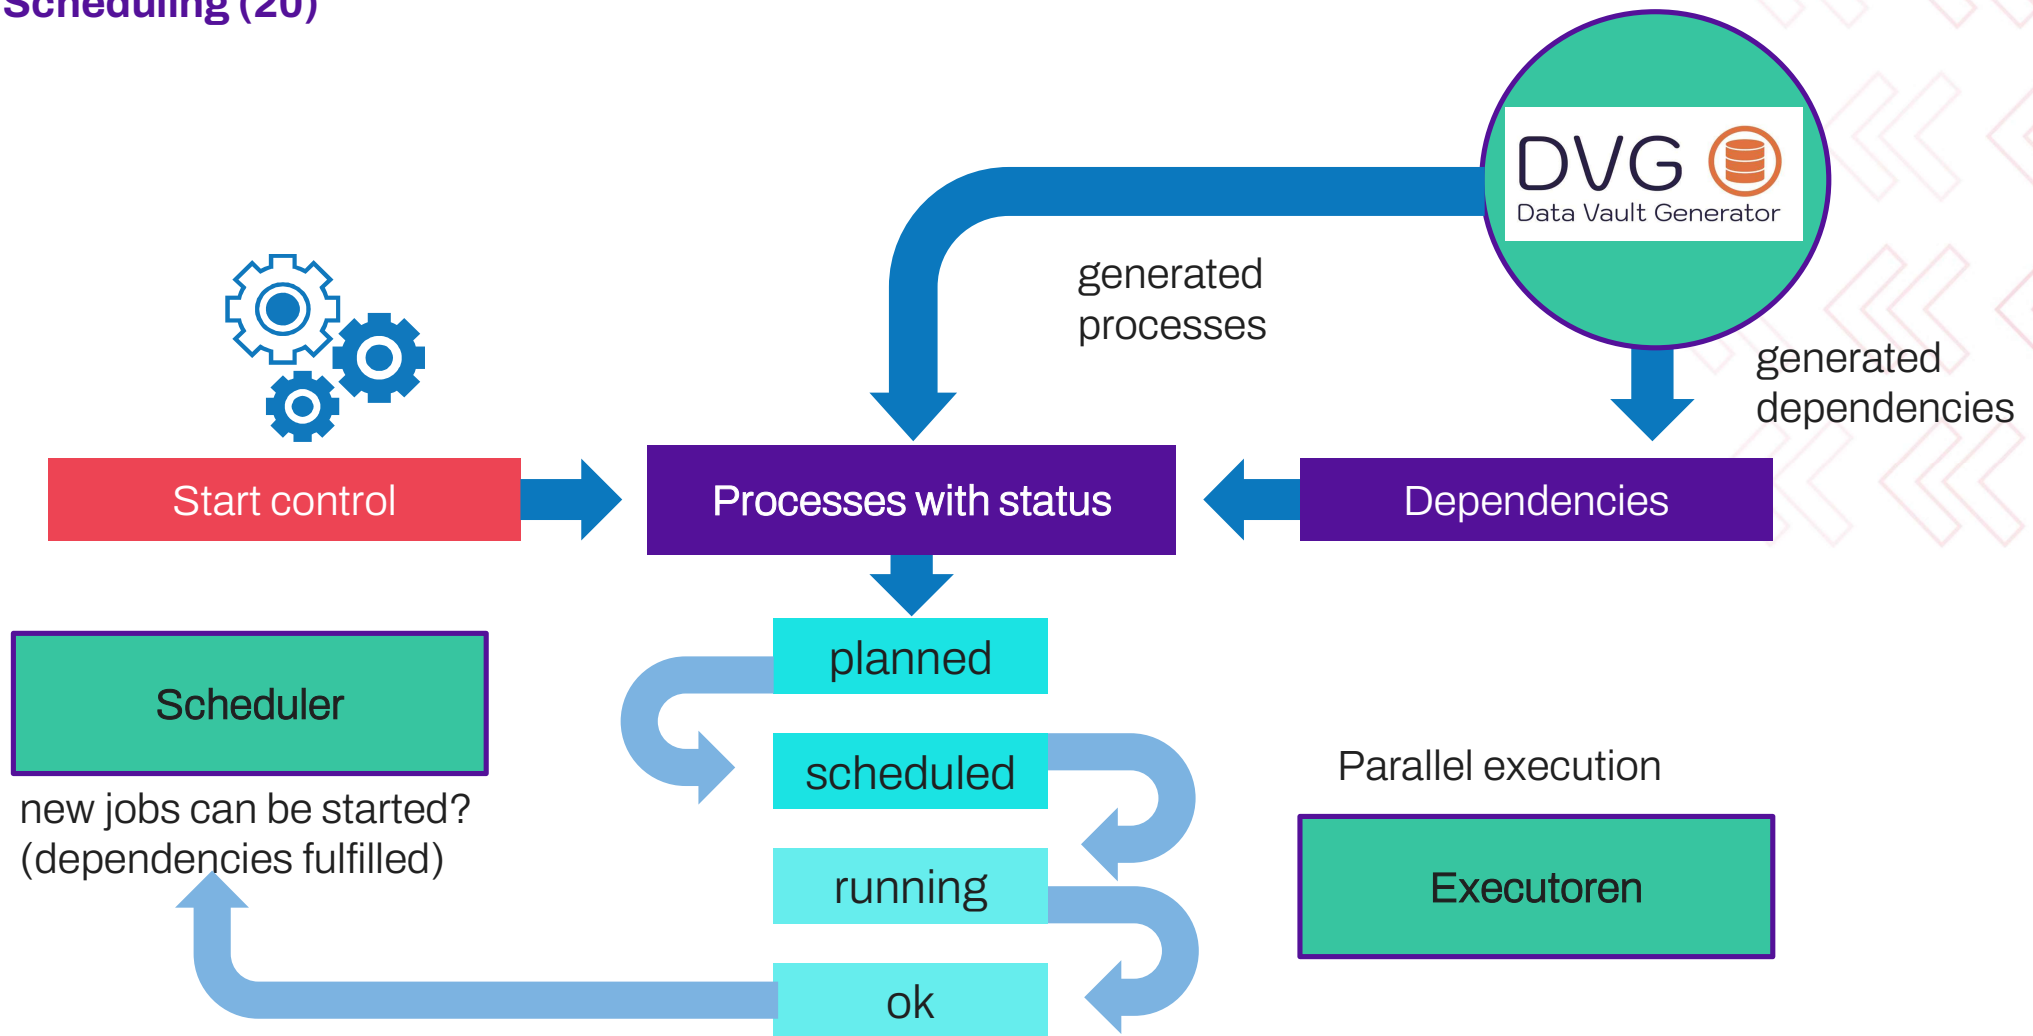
Scheduling (20)

DVG
Data Vault Generator

generated processes

generated dependencies

Start control

Processes with status

Dependencies

planned

scheduled

running

ok

Scheduler

new jobs can be started? (dependencies fulfilled)

Parallel execution

Executoren